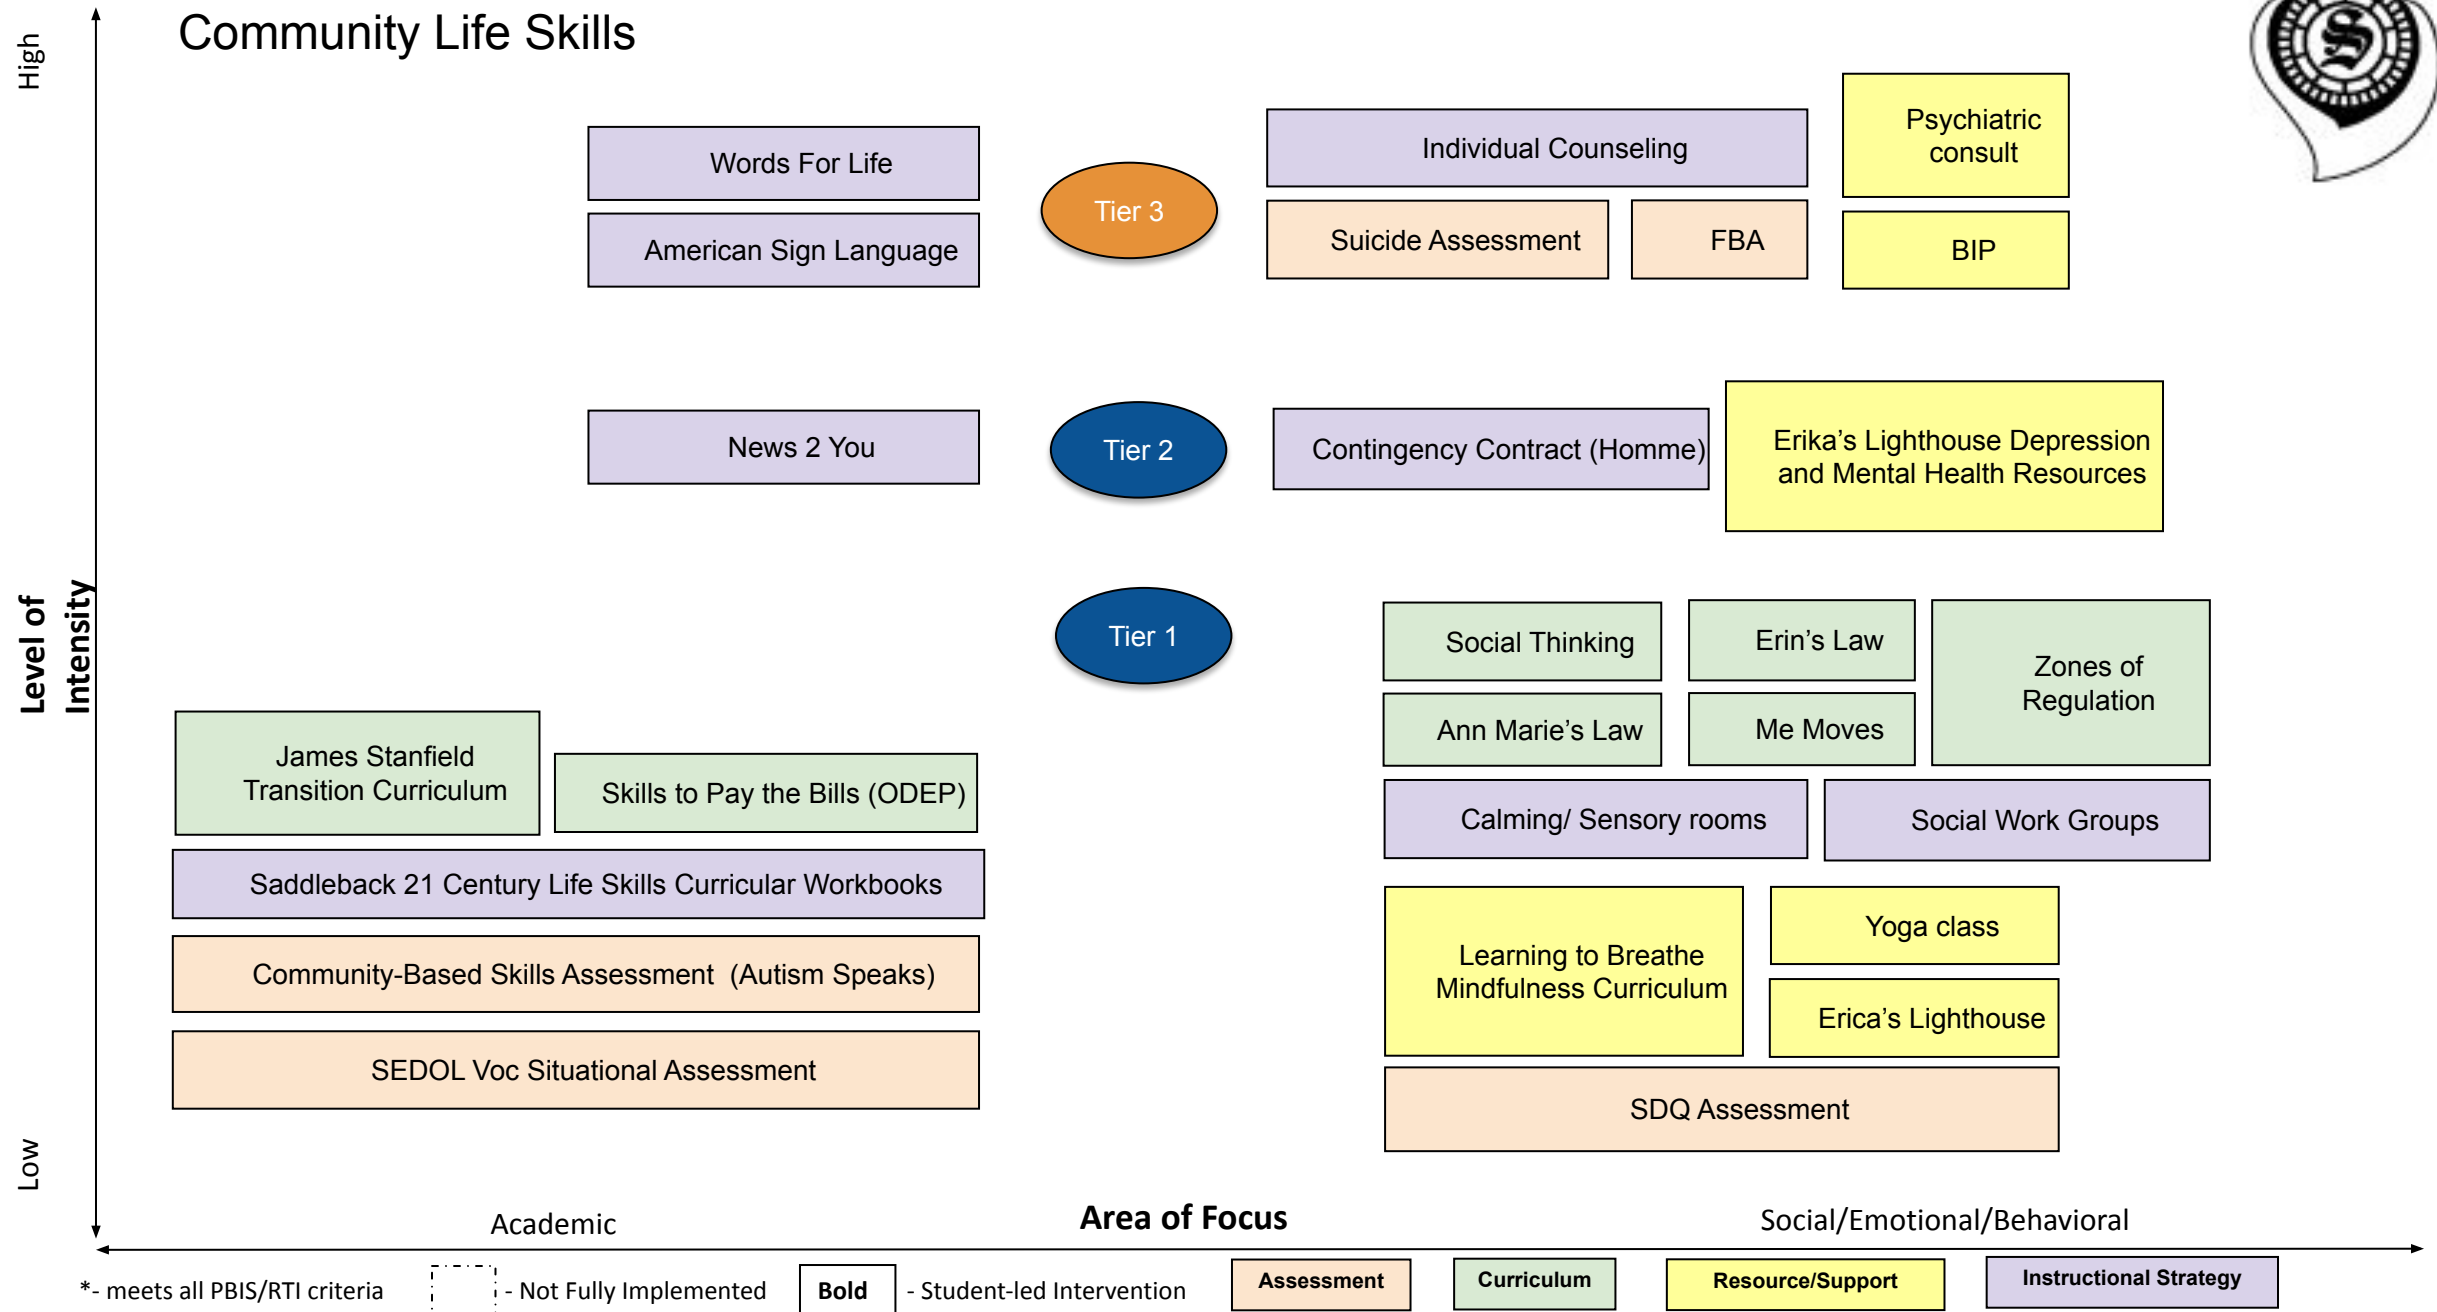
Community Life Skills

High

Level of Intensity

Low

Words For Life

American Sign Language

Tier 3

Individual Counseling

Psychiatric consult

Suicide Assessment

FBA

BIP

News 2 You

Tier 2

Contingency Contract (Homme)

Erika's Lighthouse Depression and Mental Health Resources

Tier 1

Social Thinking

Erin's Law

Zones of Regulation

Ann Marie's Law

Me Moves

James Stanfield Transition Curriculum

Skills to Pay the Bills (ODEP)

Calming/ Sensory rooms

Social Work Groups

Saddleback 21 Century Life Skills Curricular Workbooks

Community-Based Skills Assessment (Autism Speaks)

Learning to Breathe Mindfulness Curriculum

Yoga class

Erica's Lighthouse

SEDOL Voc Situational Assessment

SDQ Assessment

Academic

Area of Focus

Social/Emotional/Behavioral

*- meets all PBIS/RTI criteria

- Not Fully Implemented

Bold

- Student-led Intervention

Assessment

Curriculum

Resource/Support

Instructional Strategy